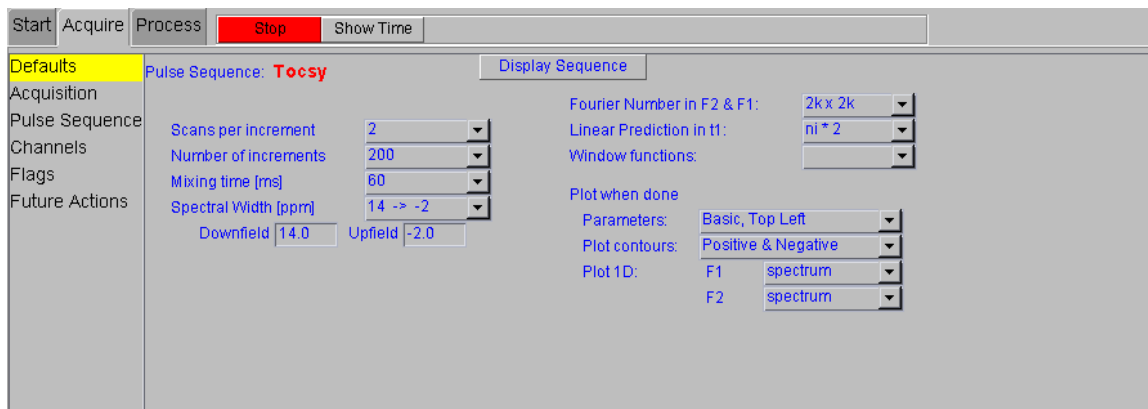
Start Acquire Process Stop Show Time

Defaults
Acquisition
Pulse Sequence
Channels
Flags
Future Actions

Pulse Sequence: Tocsy

Display Sequence

Scans per increment 2
Number of increments 200
Mixing time [ms] 60
Spectral Width [ppm] 14 -> -2
Downfield 14.0 Upfield -2.0

Fourier Number in F2 & F1: 2k x 2k
Linear Prediction in t1: ni * 2
Window functions:

Plot when done
Parameters: Basic, Top Left
Plot contours: Positive & Negative
Plot 1D: F1 spectrum
F2 spectrum